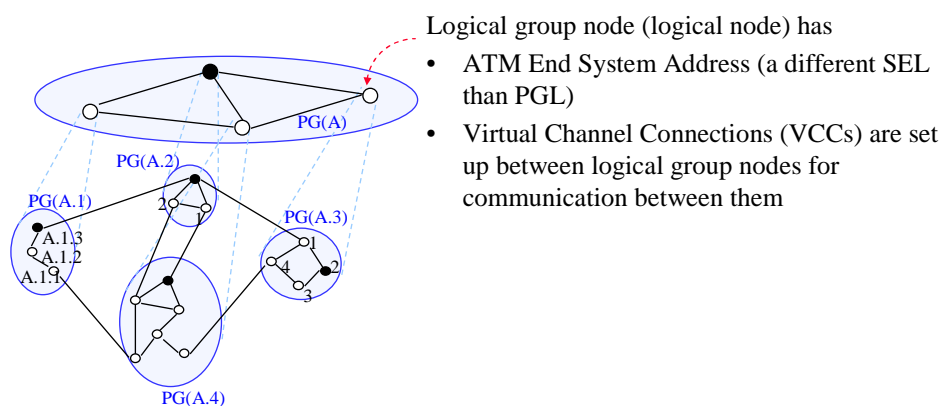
Logical group node (logical node) has

- ATM End System Address (a different SEL than PGL)
- Virtual Channel Connections (VCCs) are set up between logical group nodes for communication between them

PG(A)
PG(A.2)
2
1
PG(A.1)
A.1.3
A.1.2
A.1.1
PG(A.3)
1
4
2
3
PG(A.4)